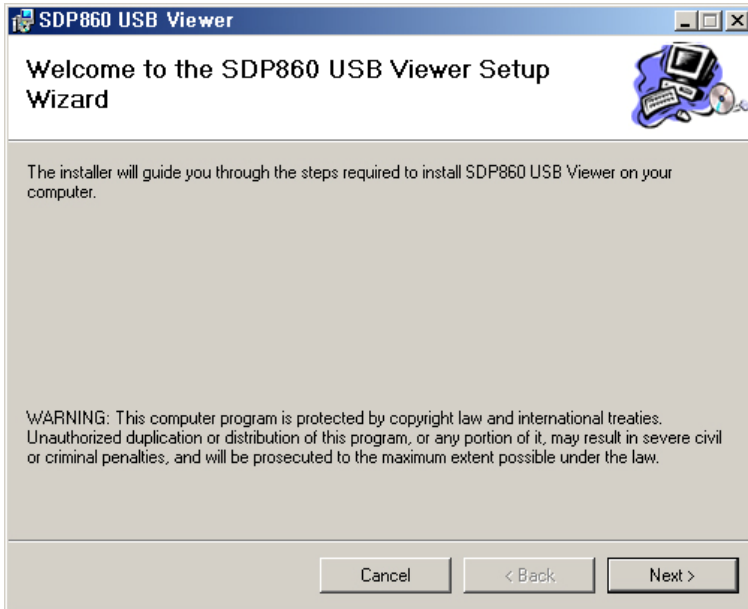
SDP860 USB Viewer

Welcome to the SDP860 USB Viewer Setup Wizard

The installer will guide you through the steps required to install SDP860 USB Viewer on your computer.

WARNING: This computer program is protected by copyright law and international treaties. Unauthorized duplication or distribution of this program, or any portion of it, may result in severe civil or criminal penalties, and will be prosecuted to the maximum extent possible under the law.

Cancel

< Back

Next >